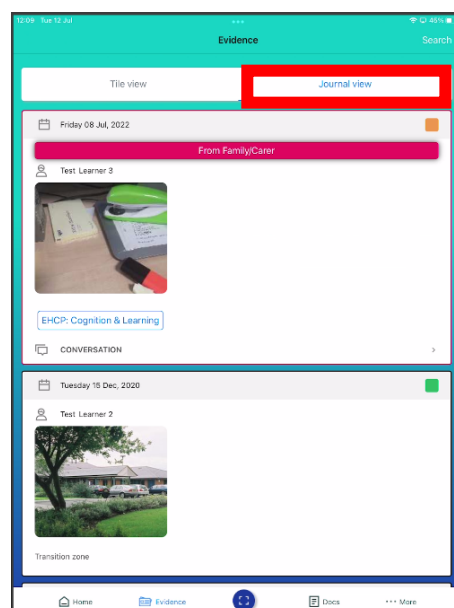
12:09 Tue 12 Jul

45%

Evidence

Search

Tile view

Journal view

Friday 08 Jul, 2022

From Family/Carer

Test Learner 3

EHCP: Cognition & Learning

CONVERSATION

Tuesday 15 Dec, 2020

Test Learner 2

Transition zone

Home

Evidence

Docs

More